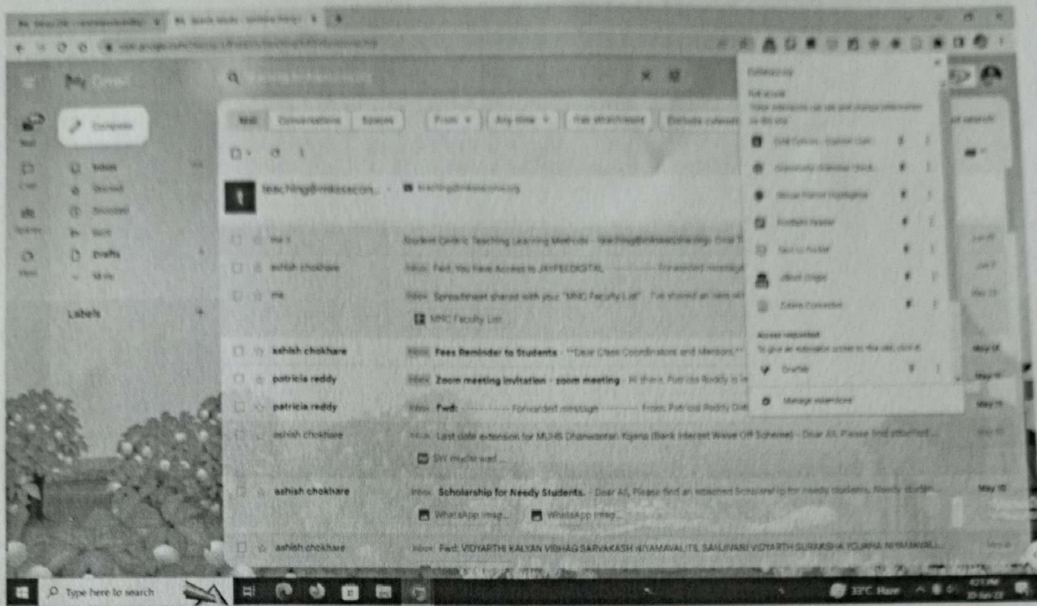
Compose

Inbox
Starred
Snoozed
Sent
Drafts
More

Labels

Mail
Conversations
Spaces
From
Any time
Has attachment

teaching@mkssscon... teaching@mkssscon.org

Student Centric Teaching Learning Methods - teaching@mkssscollege

ashish chokhare Inbox Fwd: You Have Access to JAYPEEDIGITAL ---------- Forwarded message

me Inbox Spreadsheet shared with you: "MNC Faculty List" - I've shared an item with

MNC Faculty List

ashish chokhare Inbox Fees Reminder to Students - "Dear Class Coordinators and Mentors,"

patricia reddy Inbox Zoom meeting invitation - zoom meeting - Hi there, Patricia Reddy is

patricia reddy Inbox Fwd: ---------- Forwarded message ---------- From: Patricia Reddy

ashish chokhare Inbox Last date extension for MUHS Dhanwantari Yojana (Bank Interest Waive Off Scheme) - Dear All, Please find attached

ashish chokhare Inbox Scholarship for Needy Students. - Dear All, Please find an attached Scholarship for needy students.

WhatsApp Imag...
WhatsApp Imag...

ashish chokhare Inbox Fwd: VIDYARTHI KALYAN VIBHAG SARVAKASH NIVARAN SANJIVANI VIDYARTHI SURAKSHA YOJANA

May 18
May 10

Extensions
Full access
Manage extensions

Type here to search
33°C Haze